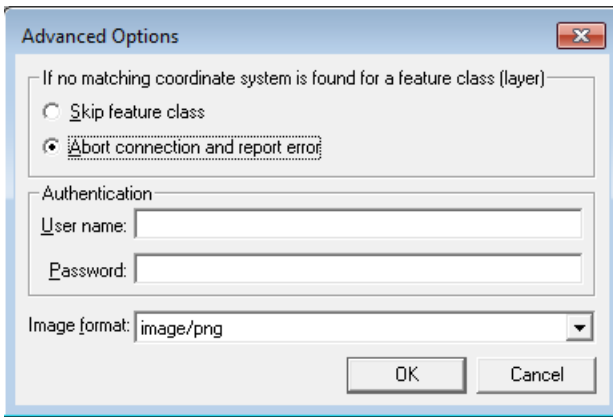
Advanced Options

If no matching coordinate system is found for a feature class (layer)

Skip feature class

Abort connection and report error

Authentication

User name:

Password:

Image format: image/png

OK

Cancel